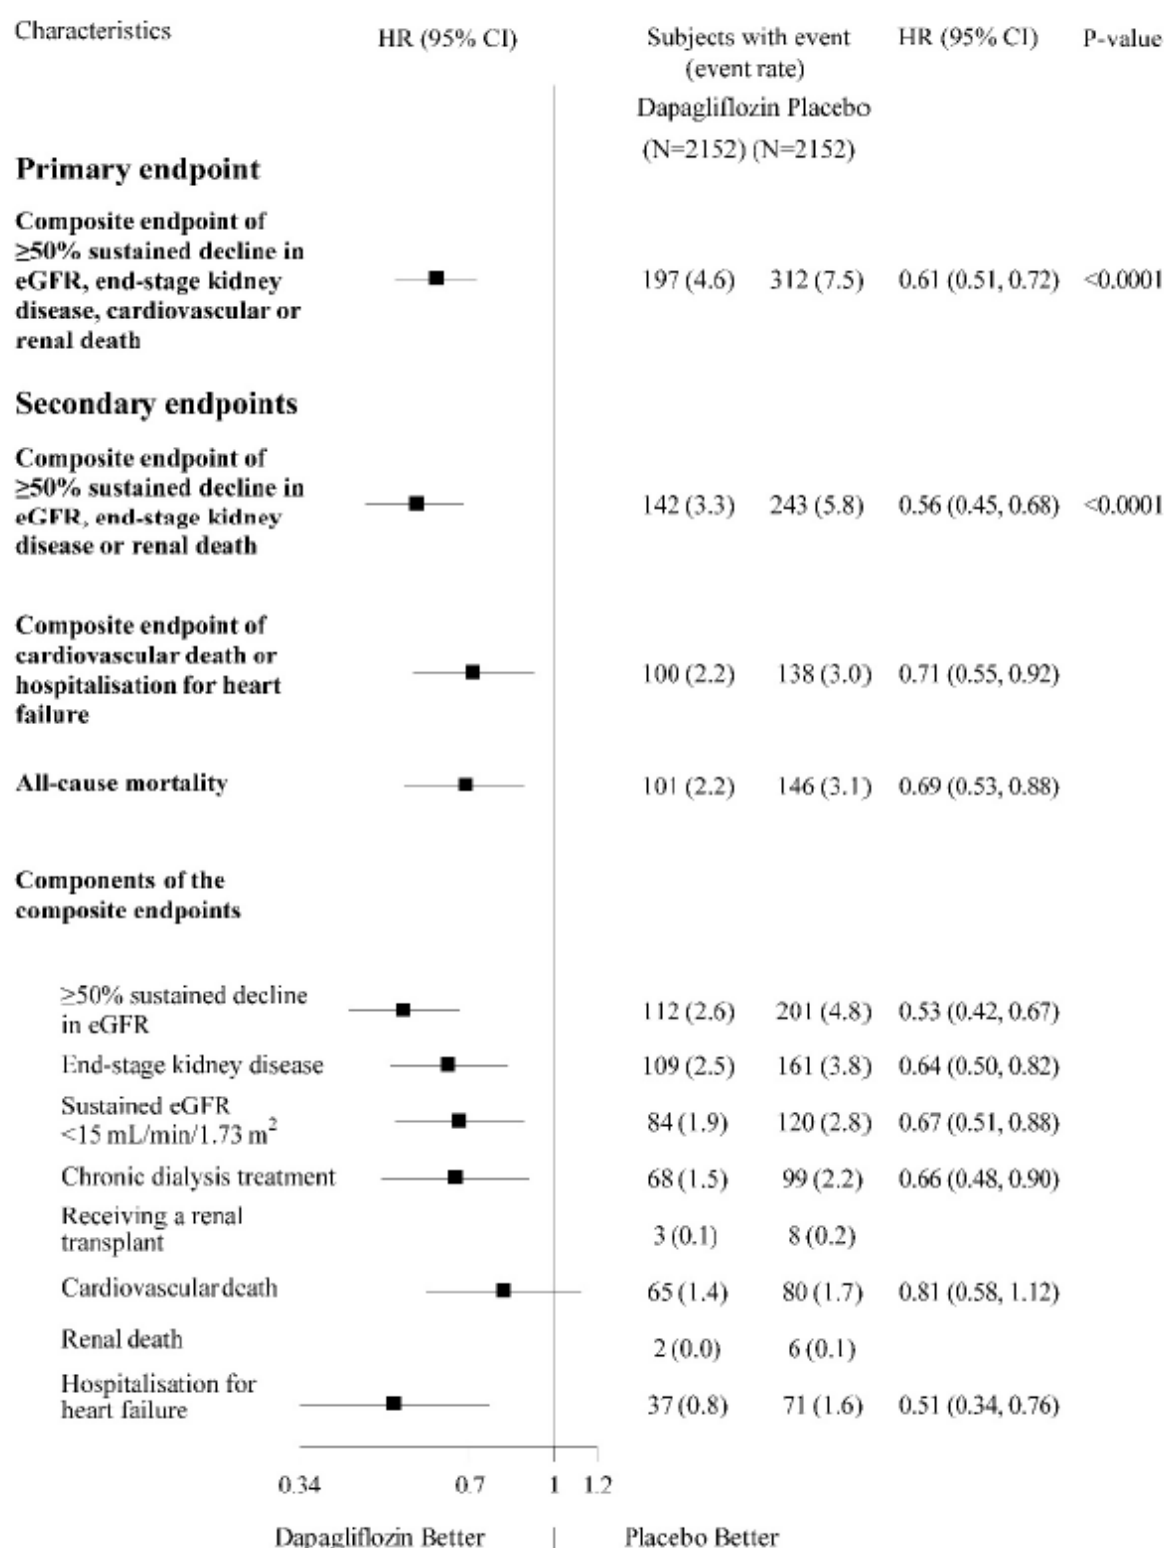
Characteristics HR (95% CI) Subjects with event (event rate) HR (95% CI) P-value

Dapagliflozin Placebo
(N=2152) (N=2152)

**Primary endpoint**

| Characteristics | Dapagliflozin (N=2152) | Placebo (N=2152) | HR (95% CI) | P-value |
|---|---|---|---|---|
| **Composite endpoint of ≥50% sustained decline in eGFR, end-stage kidney disease, cardiovascular or renal death** | 197 (4.6) | 312 (7.5) | 0.61 (0.51, 0.72) | <0.0001 |

**Secondary endpoints**

| Characteristics | Dapagliflozin (N=2152) | Placebo (N=2152) | HR (95% CI) | P-value |
|---|---|---|---|---|
| **Composite endpoint of ≥50% sustained decline in eGFR, end-stage kidney disease or renal death** | 142 (3.3) | 243 (5.8) | 0.56 (0.45, 0.68) | <0.0001 |
| **Composite endpoint of cardiovascular death or hospitalisation for heart failure** | 100 (2.2) | 138 (3.0) | 0.71 (0.55, 0.92) | |
| **All-cause mortality** | 101 (2.2) | 146 (3.1) | 0.69 (0.53, 0.88) | |

**Components of the composite endpoints**

| Characteristics | Dapagliflozin (N=2152) | Placebo (N=2152) | HR (95% CI) |
|---|---|---|---|
| ≥50% sustained decline in eGFR | 112 (2.6) | 201 (4.8) | 0.53 (0.42, 0.67) |
| End-stage kidney disease | 109 (2.5) | 161 (3.8) | 0.64 (0.50, 0.82) |
| Sustained eGFR <15 mL/min/1.73 m$^2$ | 84 (1.9) | 120 (2.8) | 0.67 (0.51, 0.88) |
| Chronic dialysis treatment | 68 (1.5) | 99 (2.2) | 0.66 (0.48, 0.90) |
| Receiving a renal transplant | 3 (0.1) | 8 (0.2) | |
| Cardiovasculardeath | 65 (1.4) | 80 (1.7) | 0.81 (0.58, 1.12) |
| Renal death | 2 (0.0) | 6 (0.1) | |
| Hospitalisation for heart failure | 37 (0.8) | 71 (1.6) | 0.51 (0.34, 0.76) |

0.34 0.7 1 1.2

Dapagliflozin Better Placebo Better